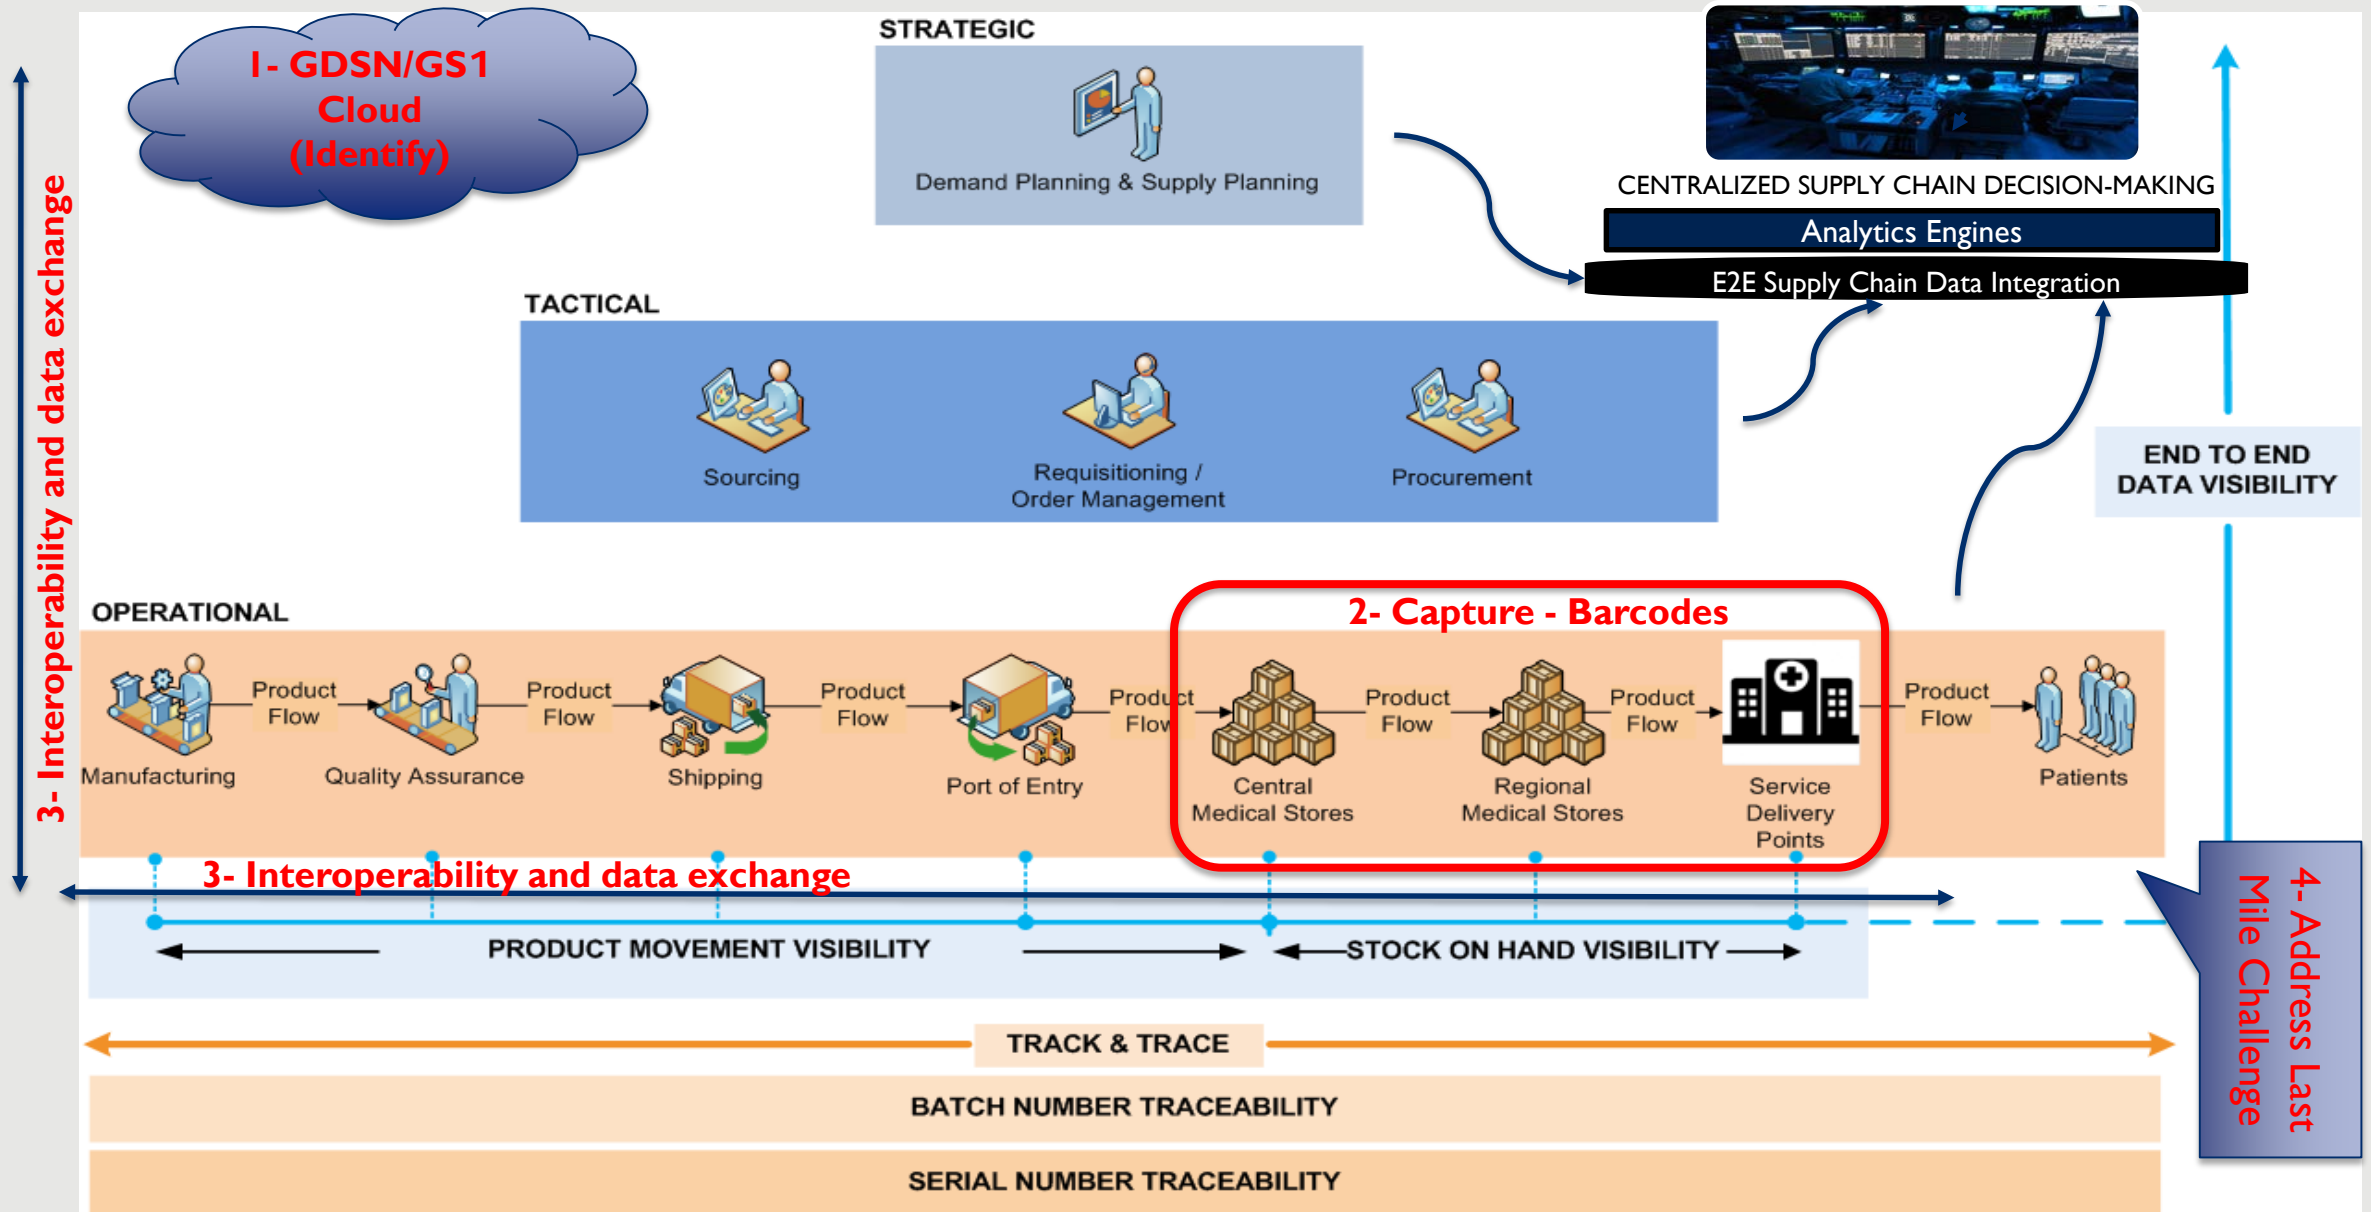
1- GDSN/GS1 Cloud (Identify)

STRATEGIC

Demand Planning & Supply Planning

CENTRALIZED SUPPLY CHAIN DECISION-MAKING

Analytics Engines

E2E Supply Chain Data Integration

TACTICAL

Sourcing

Requisitioning / Order Management

Procurement

END TO END DATA VISIBILITY

3- Interoperability and data exchange

OPERATIONAL

2- Capture - Barcodes

Manufacturing

Product Flow

Quality Assurance

Product Flow

Shipping

Product Flow

Port of Entry

Product Flow

Central Medical Stores

Product Flow

Regional Medical Stores

Product Flow

Service Delivery Points

Product Flow

Patients

3- Interoperability and data exchange

PRODUCT MOVEMENT VISIBILITY

STOCK ON HAND VISIBILITY

TRACK & TRACE

BATCH NUMBER TRACEABILITY

SERIAL NUMBER TRACEABILITY

4- Address Last Mile Challenge